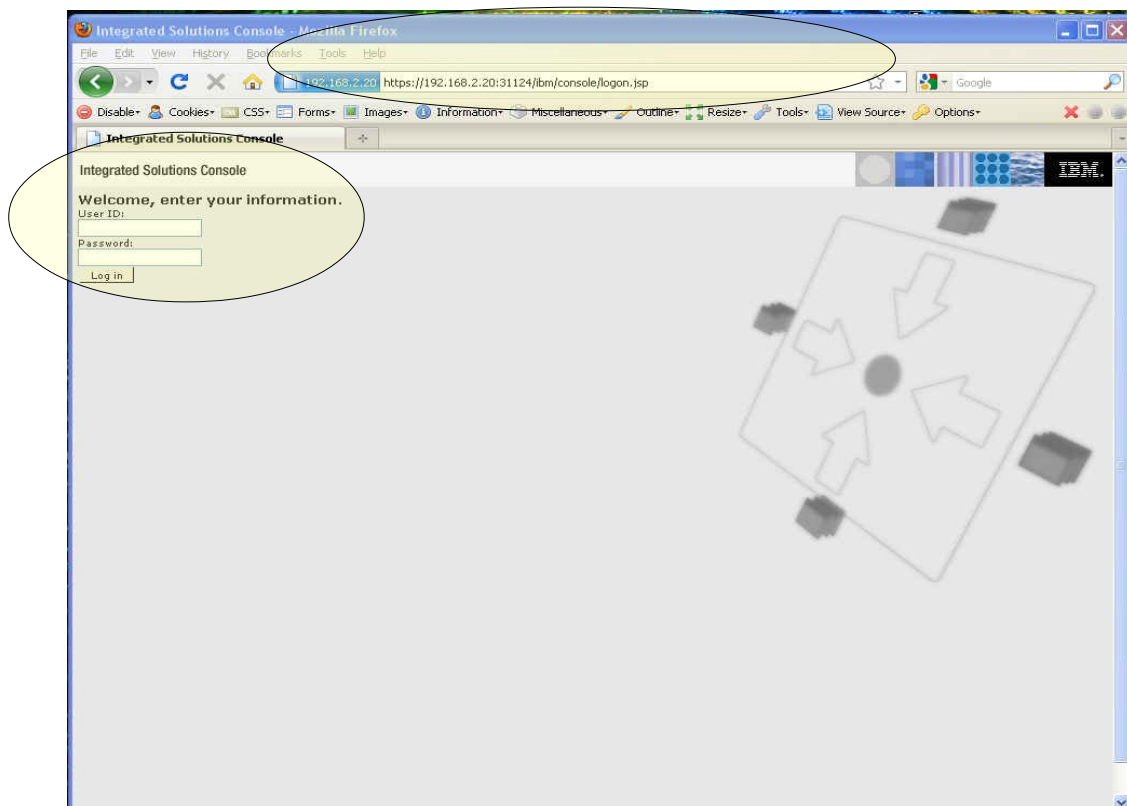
Integrated Solutions Console - Mozilla Firefox

File Edit View History Bookmarks Tools Help

192.168.2.20 https://192.168.2.20:31124/ibm/console/logon.jsp

Google

Disable Cookies CSS Forms Images Information Miscellaneous Outline Resize Tools View Source Options

Integrated Solutions Console

Integrated Solutions Console

IBM.

Welcome, enter your information.

User ID:

Password:

Log in